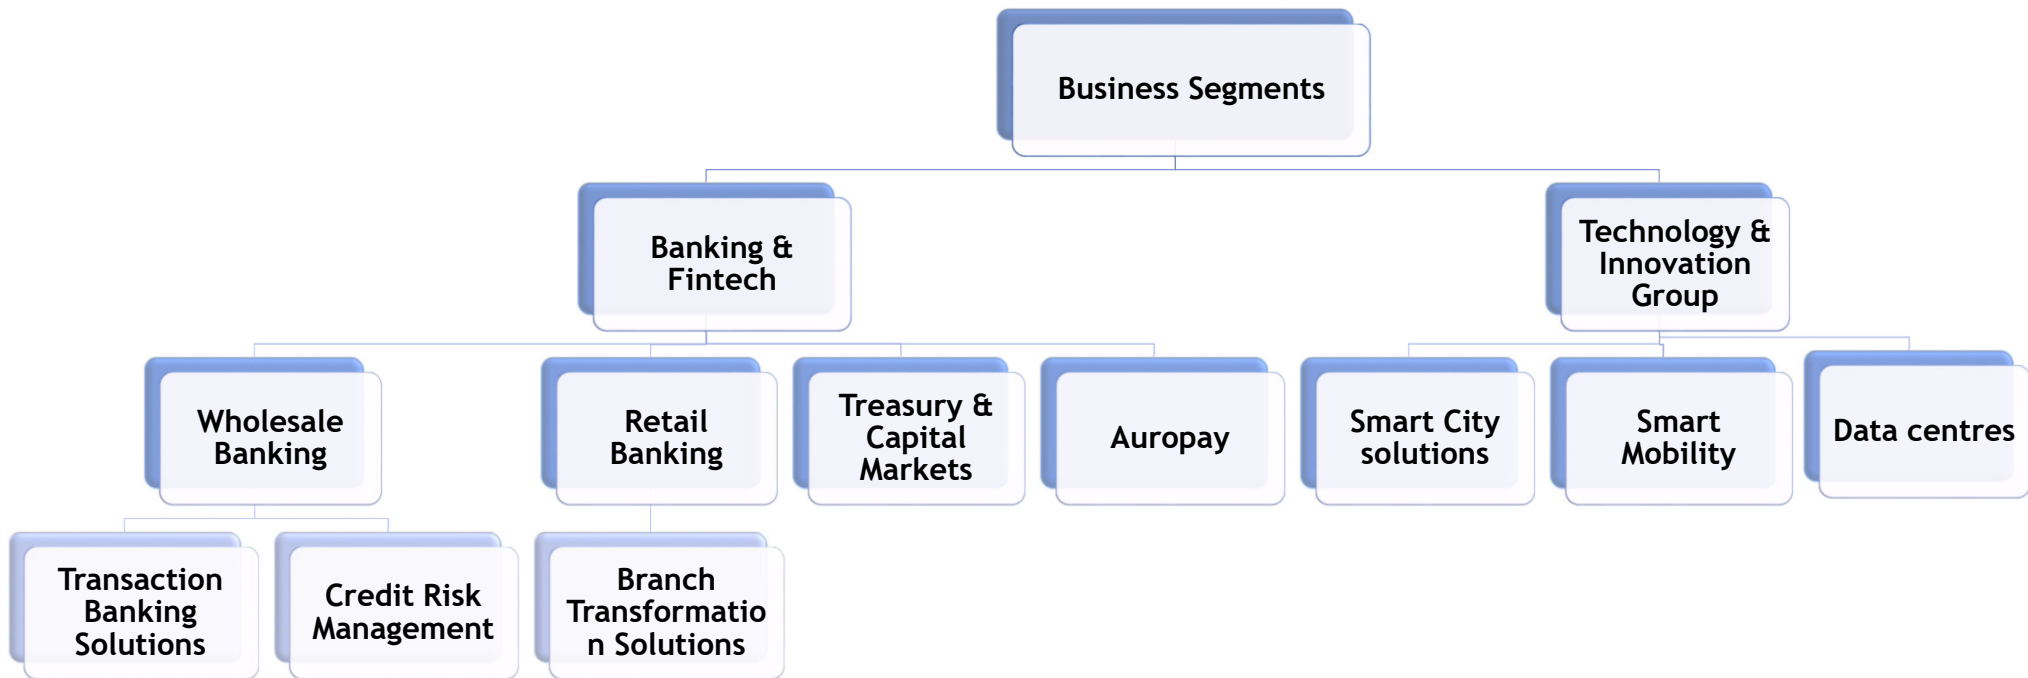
Business Segments

Banking & Fintech

Technology & Innovation Group

Wholesale Banking

Retail Banking

Treasury & Capital Markets

Auropay

Smart City solutions

Smart Mobility

Data centres

Transaction Banking Solutions

Credit Risk Management

Branch Transformatio n Solutions